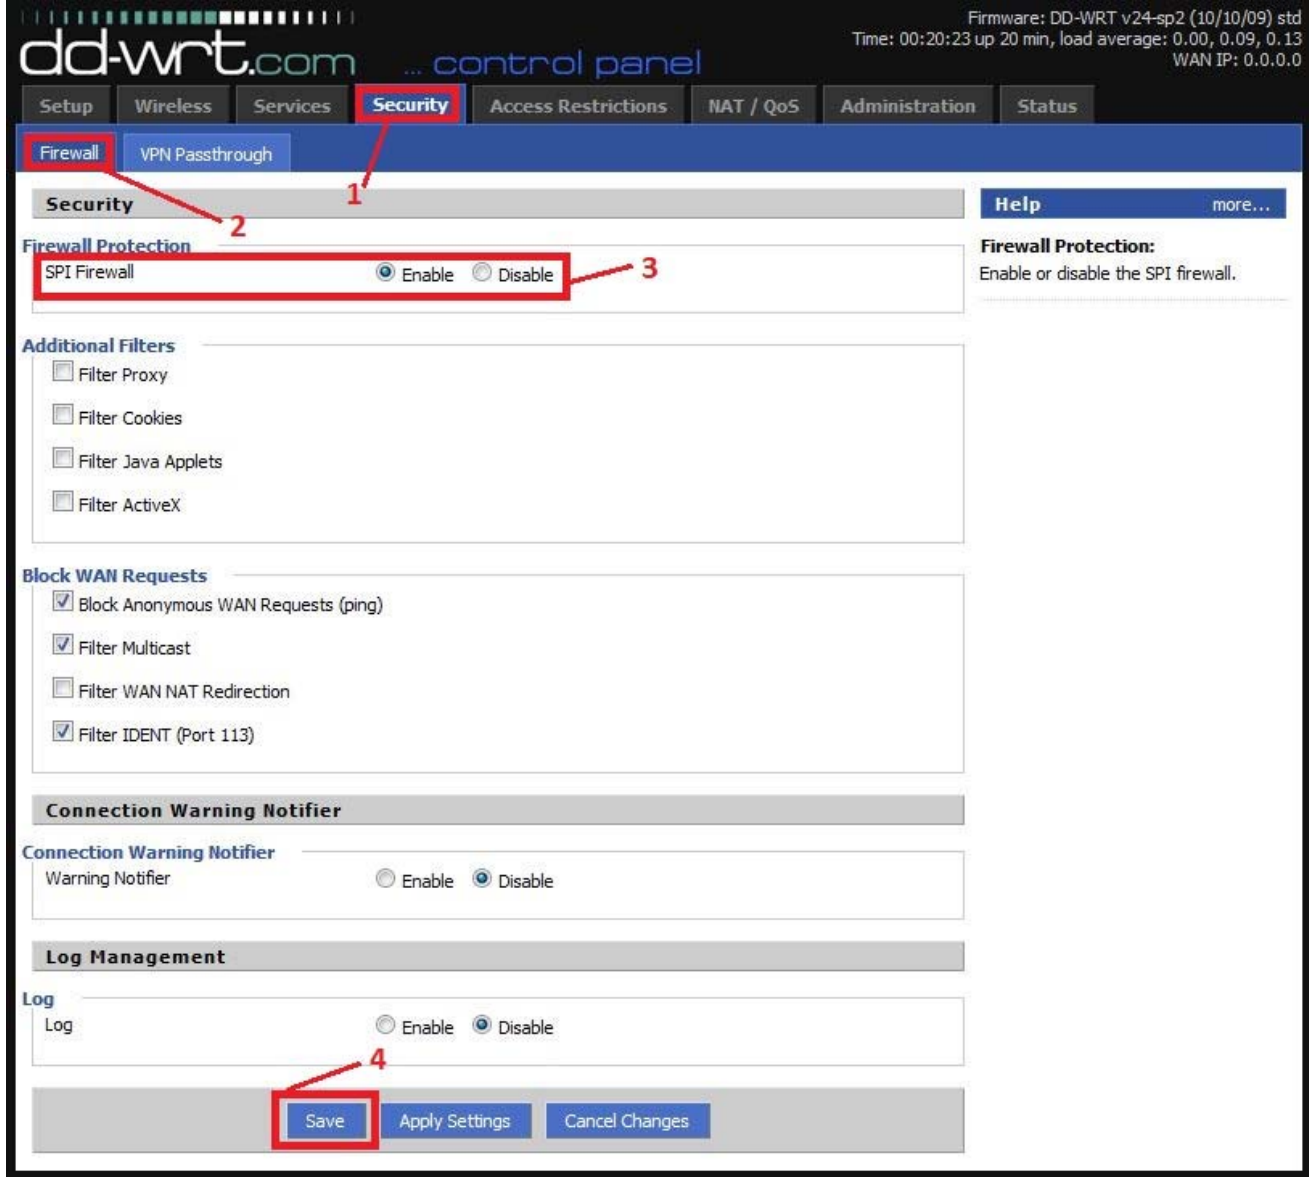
dd-wrt.com ... control panel

Firmware: DD-WRT v24-sp2 (10/10/09) std
Time: 00:20:23 up 20 min, load average: 0.00, 0.09, 0.13
WAN IP: 0.0.0.0

Setup Wireless Services Security Access Restrictions NAT / QoS Administration Status

Firewall VPN Passthrough

1

2

Security

Firewall Protection
SPI Firewall Enable Disable

3

Additional Filters
Filter Proxy
Filter Cookies
Filter Java Applets
Filter ActiveX

Block WAN Requests
Block Anonymous WAN Requests (ping)
Filter Multicast
Filter WAN NAT Redirection
Filter IDENT (Port 113)

Connection Warning Notifier

Connection Warning Notifier
Warning Notifier Enable Disable

Log Management

Log
Log Enable Disable

4

Save Apply Settings Cancel Changes

Help more...

Firewall Protection:
Enable or disable the SPI firewall.